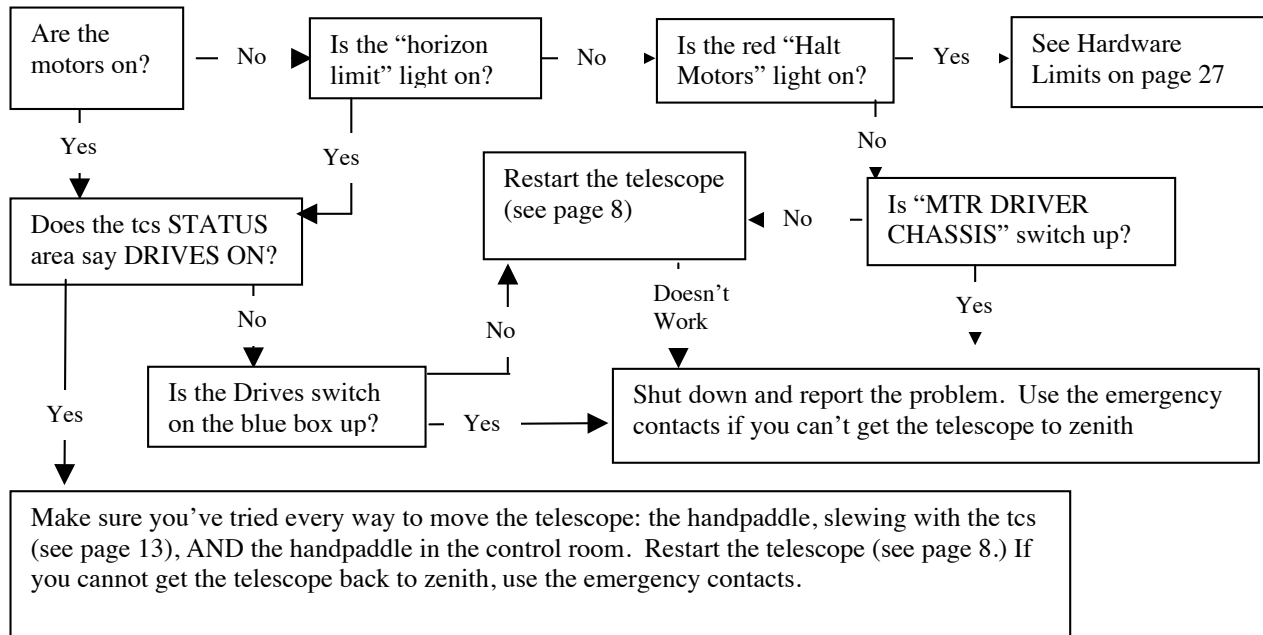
Are the motors on?

No

Is the “horizon limit” light on?

No

Is the red “Halt Motors” light on?

Yes

See Hardware Limits on page 27

Yes

Yes

No

Restart the telescope (see page 8)

No

Is “MTR DRIVER CHASSIS” switch up?

Does the tcs STATUS area say DRIVES ON?

No

Doesn’t Work

No

Yes

Is the Drives switch on the blue box up?

Yes

Shut down and report the problem. Use the emergency contacts if you can’t get the telescope to zenith

Yes

Make sure you’ve tried every way to move the telescope: the handpaddle, slewing with the tcs (see page 13), AND the handpaddle in the control room. Restart the telescope (see page 8.) If you cannot get the telescope back to zenith, use the emergency contacts.